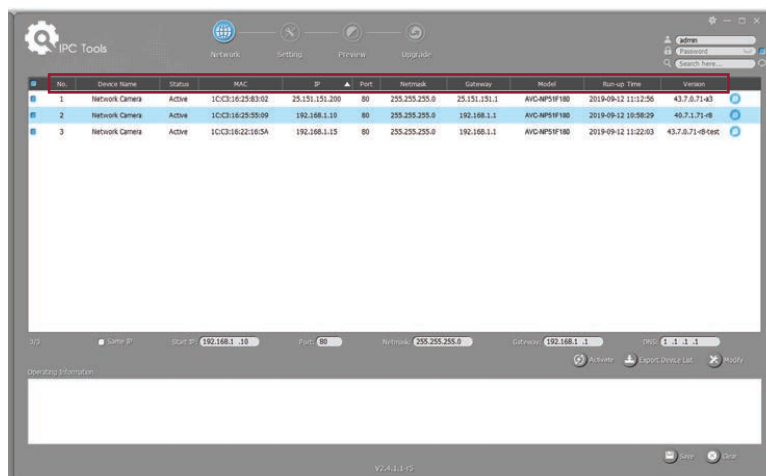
IPC Tools

Network Setting Preview Upgrade

admin
Password
Search here...

| No. | Device Name | Status | MAC | IP | Port | Netmask | Gateway | Model | Run-up Time | Version |
|---|---|---|---|---|---|---|---|---|---|---|
| 1 | Network Camera | Active | 1C:C3:16:25:83:02 | 25.151.151.200 | 80 | 255.255.255.0 | 25.151.151.1 | AVC-NP51F180 | 2019-09-12 11:12:56 | 43.7.0.71-a3 |
| 2 | Network Camera | Active | 1C:C3:16:25:55:09 | 192.168.1.10 | 80 | 255.255.255.0 | 192.168.1.1 | AVC-NP51F180 | 2019-09-12 10:58:29 | 40.7.1.71-r8 |
| 3 | Network Camera | Active | 1C:C3:16:22:16:5A | 192.168.1.15 | 80 | 255.255.255.0 | 192.168.1.1 | AVC-NP51F180 | 2019-09-12 11:22:03 | 43.7.0.71-r8-test |

3/3 Same IP Start IP 192.168.1 .10 Port 80 Netmask 255.255.255.0 Gateway 192.168.1 .1 DNS 1 .1 .1 .1

Activate Export Device List Modify

Operating Information

V2.4.1.1 r5

Save Clear